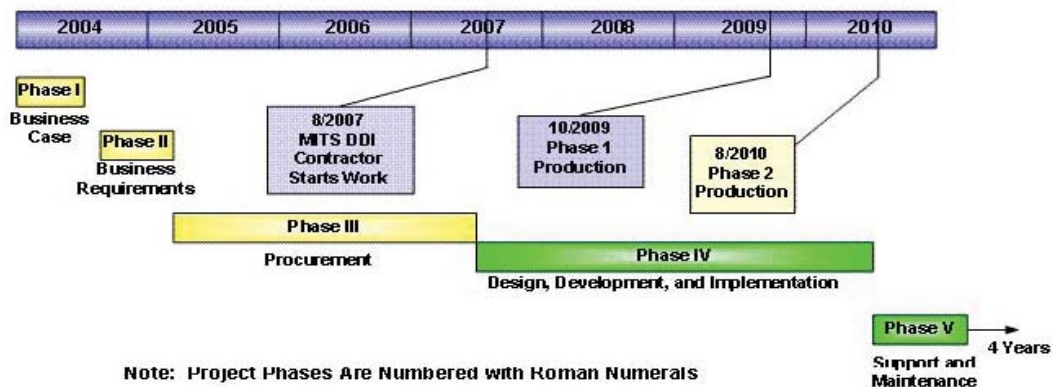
2004 2005 2006 2007 2008 2009 2010

Phase I
Business Case

Phase II
Business Requirements

8/2007
MITS DDI Contractor Starts Work

10/2009
Phase 1 Production

8/2010
Phase 2 Production

Phase III
Procurement

Phase IV
Design, Development, and Implementation

Phase V
Support and Maintenance

4 Years

Note: Project Phases Are Numbered with Roman Numerals